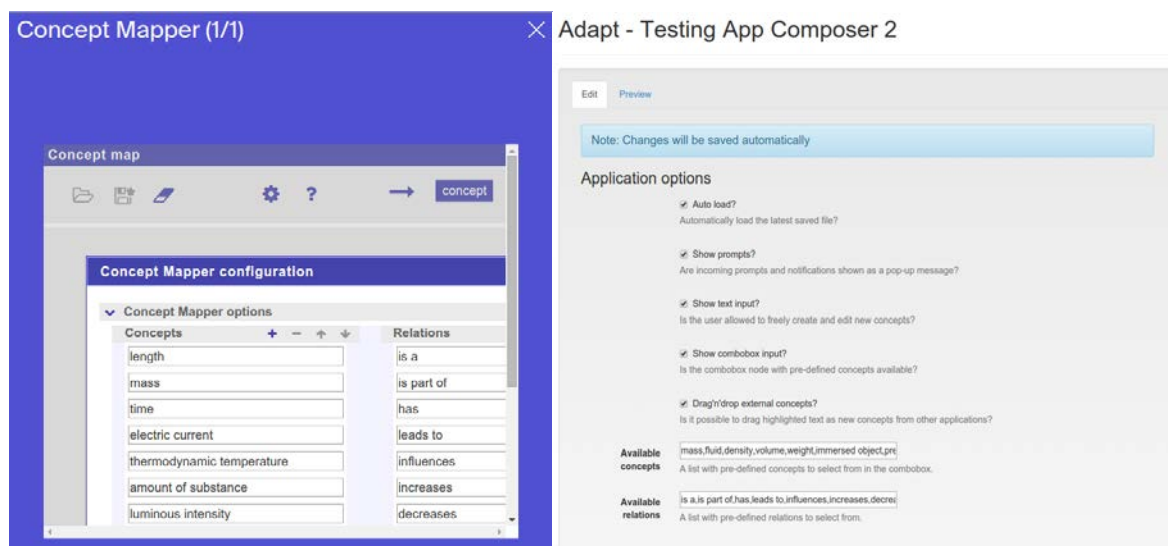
Concept Mapper (1/1)

Concept map

concept

Concept Mapper configuration

Concept Mapper options

| Concepts | Relations |
|---|---|
| length | is a |
| mass | is part of |
| time | has |
| electric current | leads to |
| thermodynamic temperature | influences |
| amount of substance | increases |
| luminous intensity | decreases |

Adapt - Testing App Composer 2

Edit Preview

Note: Changes will be saved automatically

Application options

Auto load?
Automatically load the latest saved file?

Show prompts?
Are incoming prompts and notifications shown as a pop-up message?

Show text input?
Is the user allowed to freely create and edit new concepts?

Show combobox input?
Is the combobox node with pre-defined concepts available?

Drag'n'drop external concepts?
Is it possible to drag highlighted text as new concepts from other applications?

Available concepts mass,fluid,density,volume,weight,immersed object,pre
A list with pre-defined concepts to select from in the combobox.

Available relations is a,is part of,has,leads to,influences,increases,decrea
A list with pre-defined relations to select from.